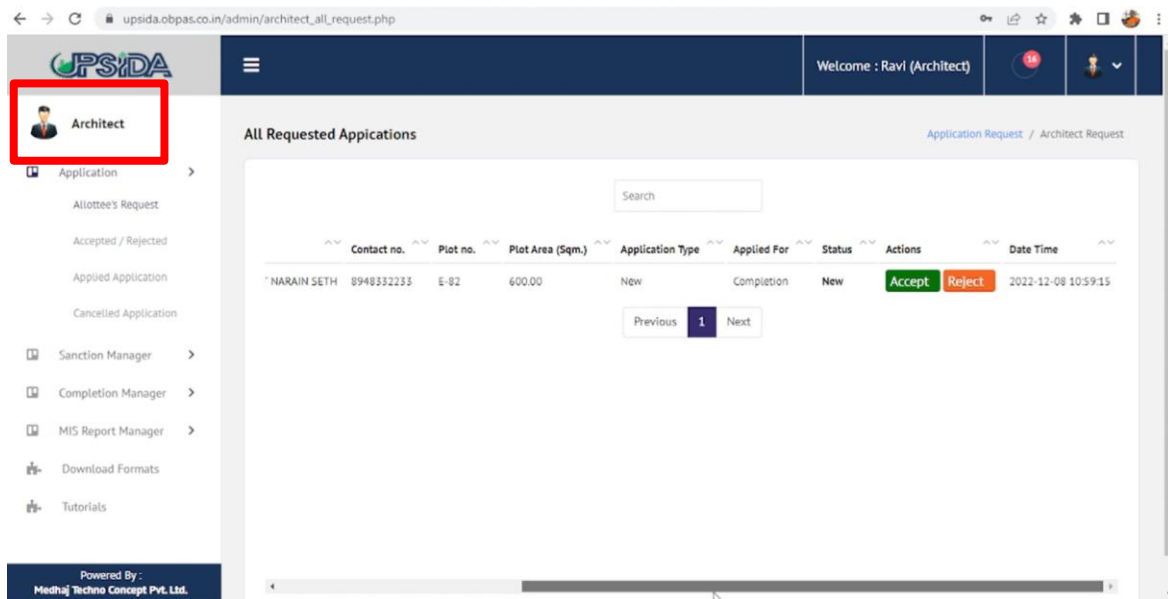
upsida.obpas.co.in/admin/architect_all_request.php

UPSIDA

Welcome : Ravi (Architect)

16

Architect

Application

Allottee's Request

Accepted / Rejected

Applied Application

Cancelled Application

Sanction Manager

Completion Manager

MIS Report Manager

Download Formats

Tutorials

Powered By :
Medhaj Techno Concept Pvt. Ltd.

All Requested Appications

Application Request / Architect Request

Search

| | Contact no. | Plot no. | Plot Area (Sqm.) | Application Type | Applied For | Status | Actions | Date Time |
|---|---|---|---|---|---|---|---|---|
| NARAIN SETH | 8948332233 | E-82 | 600.00 | New | Completion | New | Accept Reject | 2022-12-08 10:59:15 |

Previous 1 Next